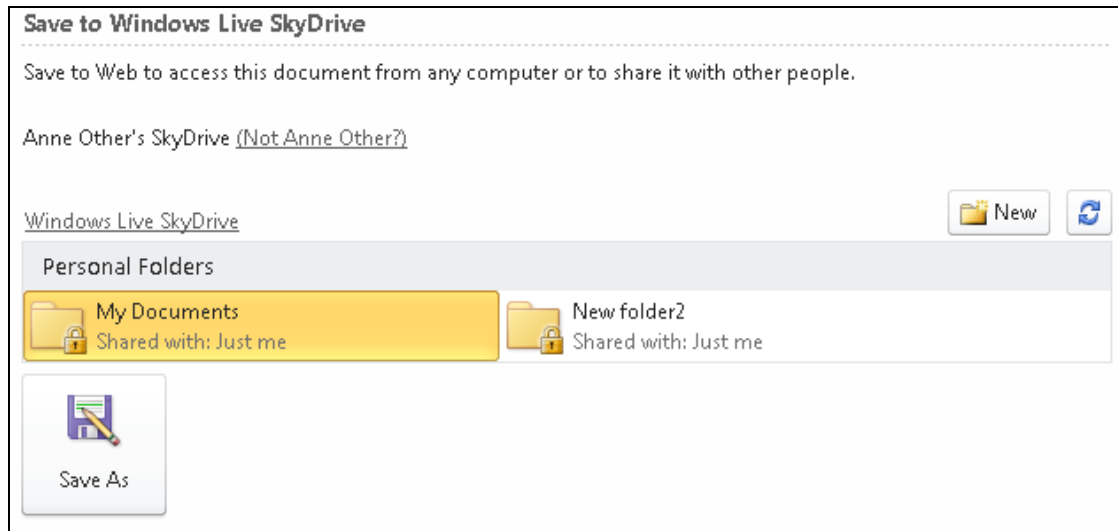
Save to Windows Live SkyDrive

Save to Web to access this document from any computer or to share it with other people.

Anne Other's SkyDrive (Not Anne Other?)

Windows Live SkyDrive

New

Personal Folders

My Documents
Shared with: Just me

New folder2
Shared with: Just me

Save As